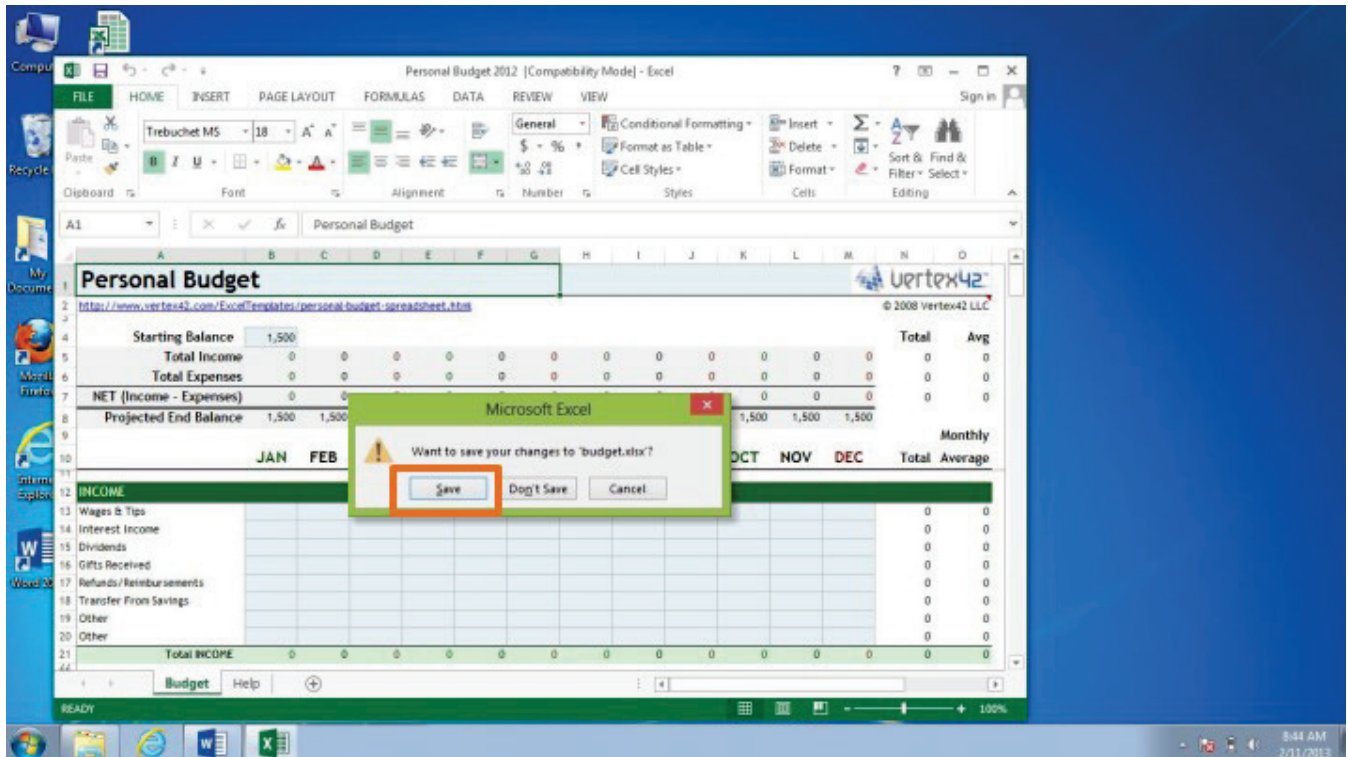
Compu

Recycle

My Docume

Mozill Firefo

Intern Explo

Word 20

Personal Budget 2012 [Compatibility Mode] - Excel

? – □ ×

FILE HOME INSERT PAGE LAYOUT FORMULAS DATA REVIEW VIEW Sign in

Paste

Clipboard

Trebuchet MS 18 A A

B I U

Font

Alignment

General

$ - % ,

Number

Conditional Formatting

Format as Table

Cell Styles

Styles

Insert

Delete

Format

Cells

Sort & Filter

Find & Select

Editing

A1 fx Personal Budget

| | A | B | C | D | E | F | G | H | I | J | K | L | M | N | O |
|---|---|---|---|---|---|---|---|---|---|---|---|---|---|---|---|
| 1 | Personal Budget | | | | | | | | | | | | | vertex42 | |
| 2 | http://www.vertex42.com/ExcelTemplates/personal-budget-spreadsheet.html | | | | | | | | | | | | | © 2008 Vertex42 LLC | |
| 4 | Starting Balance | 1,500 | | | | | | | | | | | | Total | Avg |
| 5 | Total Income | 0 | 0 | 0 | 0 | 0 | 0 | 0 | 0 | 0 | 0 | 0 | 0 | 0 | 0 |
| 6 | Total Expenses | 0 | 0 | 0 | 0 | 0 | 0 | 0 | 0 | 0 | 0 | 0 | 0 | 0 | 0 |
| 7 | NET (Income - Expenses) | 0 | 0 | | | | | | | | 0 | 0 | 0 | 0 | 0 |
| 8 | Projected End Balance | 1,500 | 1,500 | | | | | | | | 1,500 | 1,500 | 1,500 | | |
| 9 | | | | | | | | | | | | | | | Monthly |
| 10 | | JAN | FEB | | | | | | | | OCT | NOV | DEC | Total | Average |
| 12 | INCOME | | | | | | | | | | | | | | |
| 13 | Wages & Tips | | | | | | | | | | | | | 0 | 0 |
| 14 | Interest Income | | | | | | | | | | | | | 0 | 0 |
| 15 | Dividends | | | | | | | | | | | | | 0 | 0 |
| 16 | Gifts Received | | | | | | | | | | | | | 0 | 0 |
| 17 | Refunds/Reimbursements | | | | | | | | | | | | | 0 | 0 |
| 18 | Transfer From Savings | | | | | | | | | | | | | 0 | 0 |
| 19 | Other | | | | | | | | | | | | | 0 | 0 |
| 20 | Other | | | | | | | | | | | | | 0 | 0 |
| 21 | Total INCOME | 0 | 0 | 0 | 0 | 0 | 0 | 0 | 0 | 0 | 0 | 0 | 0 | 0 | 0 |

Microsoft Excel

Want to save your changes to 'budget.xlsx'?

Save Don't Save Cancel

Budget Help

READY 100%

8:44 AM 2/11/2013